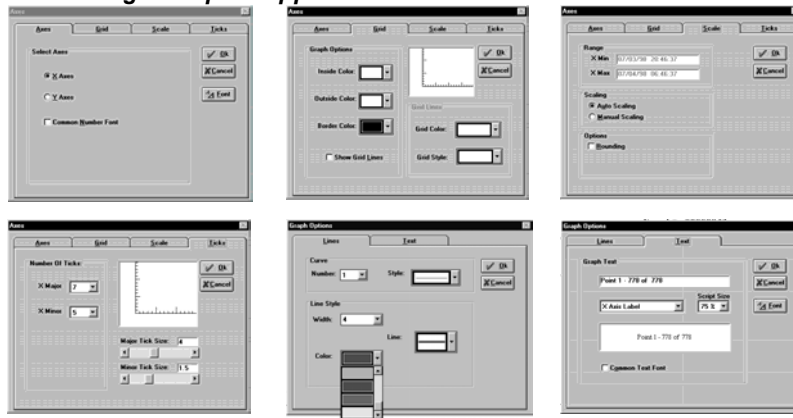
Axes

Axes | Grid | Scale | Ticks

Select Axes

X Axes

Y Axes

Common Number Font

Ok

Cancel

Font

Axes

Axes | Grid | Scale | Ticks

Graph Options

Inside Color

Outside Color

Border Color

Show Grid Lines

Grid Lines

Grid Color:

Grid Style:

Ok

Cancel

Axes

Axes | Grid | Scale | Ticks

Range

X Min 07/03/98 20:46:37

X Max 07/04/98 06:46:37

Scaling

Auto Scaling

Manual Scaling

Options

Rounding

Ok

Cancel

Axes

Axes | Grid | Scale | Ticks

Number Of Ticks

X Major 7

X Minor 5

Major Tick Size: 4

Minor Tick Size: 1.5

Ok

Cancel

Graph Options

Lines | Text

Curve

Number: 1

Style:

Line Style

Width: 4

Line:

Color:

Ok

Cancel

Graph Options

Lines | Text

Graph Text

Point 1 - 778 of 778

X Axis Label

Script Size

75 %

Point 1 - 778 of 778

Common Text Font

Ok

Cancel

Font